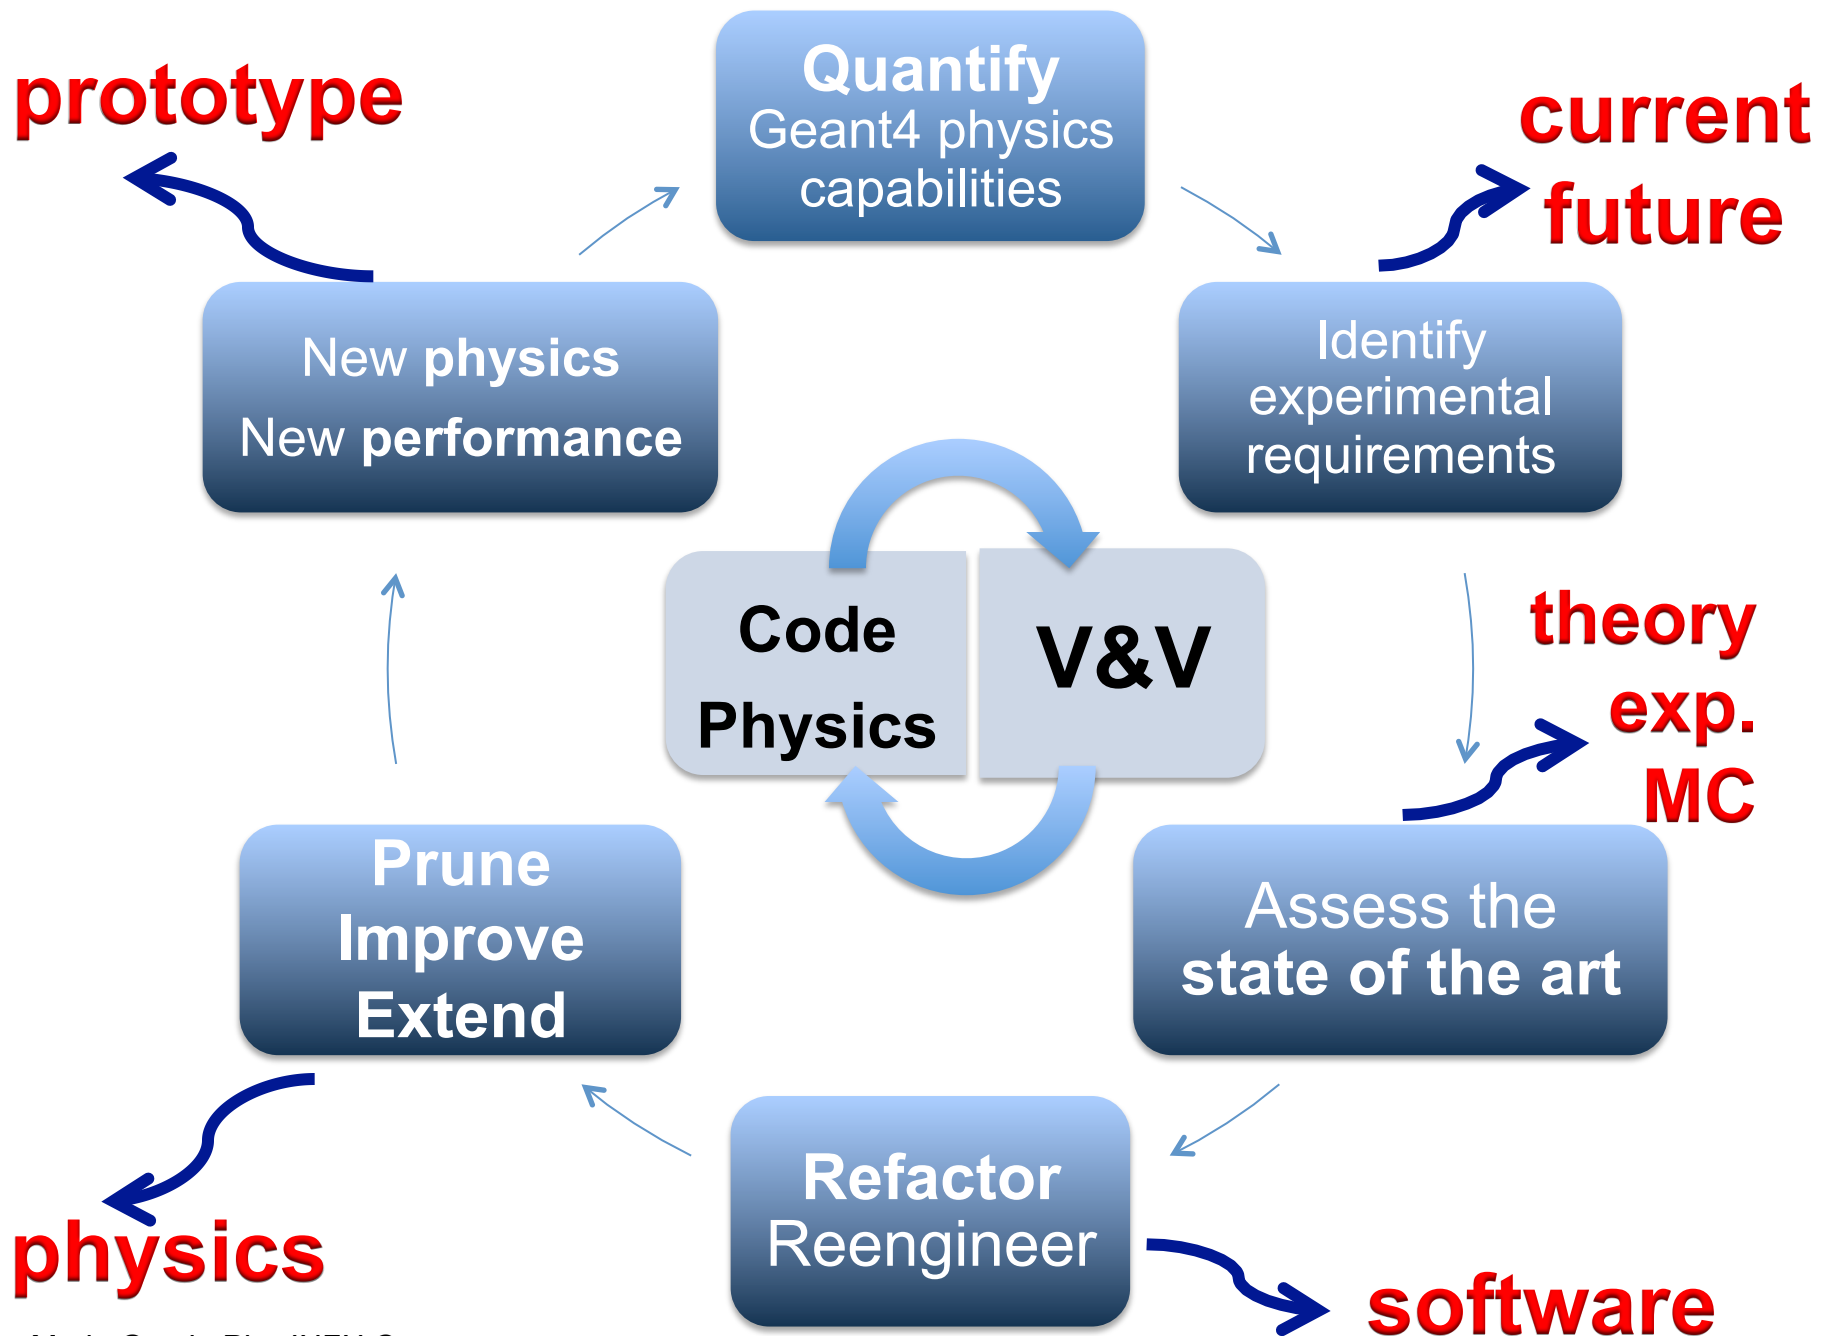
prototype

Quantify
Geant4 physics capabilities

current
future

New physics
New performance

Identify experimental requirements

Code
Physics

V&V

theory
exp.
MC

Prune
Improve
Extend

Assess the state of the art

Refactor
Reengineer

physics

software

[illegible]